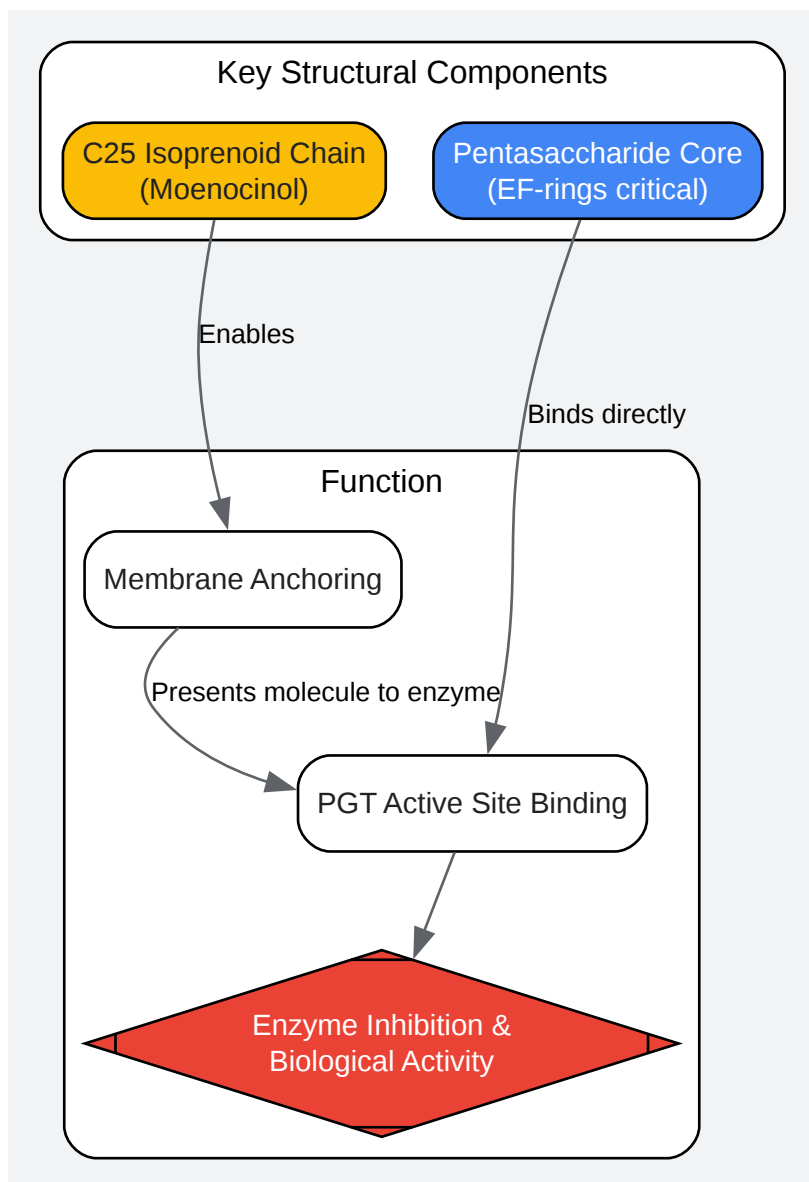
Key Structural Components

C25 Isoprenoid Chain (Moenocinol)

Pentasaccharide Core (EF-rings critical)

Enables

Binds directly

Function

Membrane Anchoring

Presents molecule to enzyme

PGT Active Site Binding

Enzyme Inhibition & Biological Activity